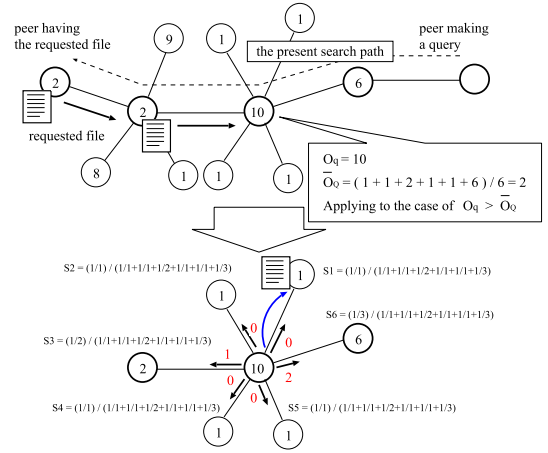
peer having the requested file

9

1

1

the present search path

peer making a query

2

6

2

10

requested file

8

1

1

1

$O_q = 10$

$\overline{O}_Q = ( 1 + 1 + 2 + 1 + 1 + 6 ) / 6 = 2$

Applying to the case of $O_q > \overline{O}_Q$

S2 = (1/1) / (1/1+1/1+1/2+1/1+1/1+1/3)

1

S1 = (1/1) / (1/1+1/1+1/2+1/1+1/1+1/3)

1

S6 = (1/3) / (1/1+1/1+1/2+1/1+1/1+1/3)

0

0

S3 = (1/2) / (1/1+1/1+1/2+1/1+1/1+1/3)

6

1

2

10

2

0

0

S4 = (1/1) / (1/1+1/1+1/2+1/1+1/1+1/3)

S5 = (1/1) / (1/1+1/1+1/2+1/1+1/1+1/3)

1

1